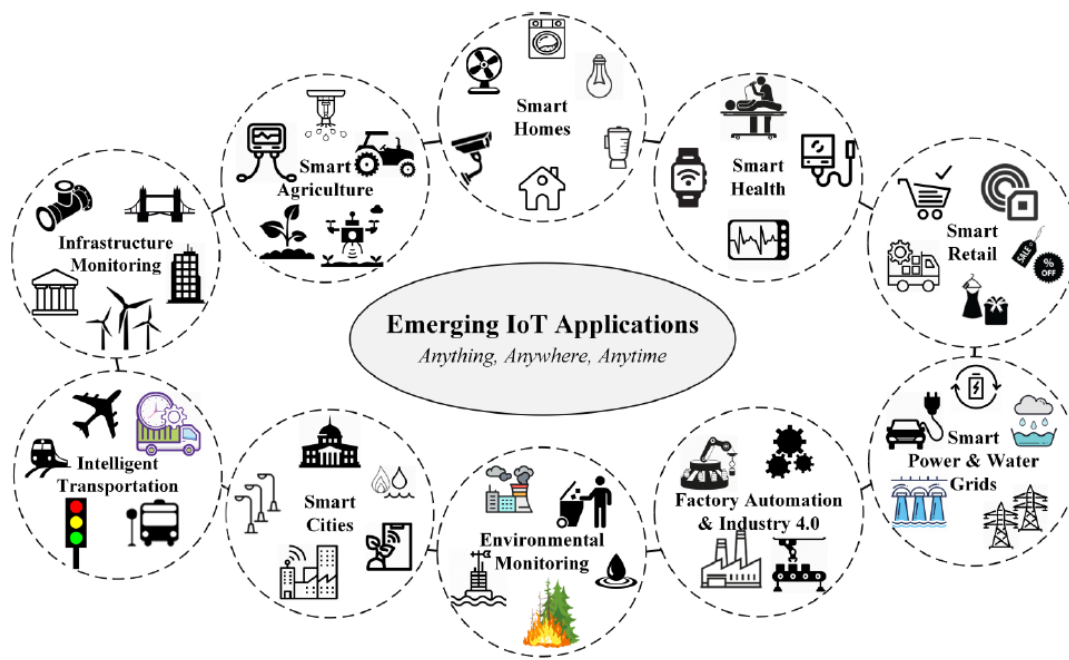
Smart Homes

Smart Agriculture

Smart Health

Infrastructure Monitoring

Smart Retail

SALE

% OFF

Emerging IoT Applications
Anything, Anywhere, Anytime

Intelligent Transportation

Smart Cities

Environmental Monitoring

Factory Automation & Industry 4.0

Smart Power & Water Grids